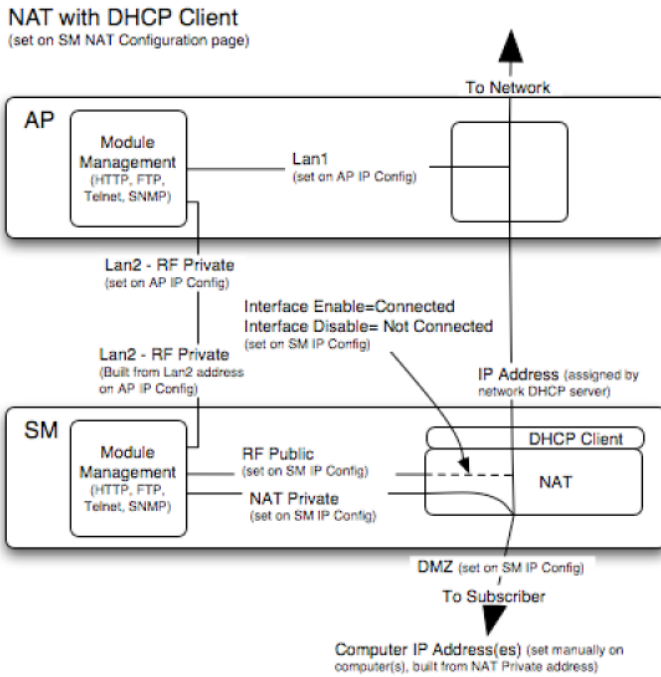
NAT with DHCP Client
(set on SM NAT Configuration page)

To Network

AP

Module Management
(HTTP, FTP, Telnet, SNMP)

Lan1
(set on AP IP Config)

Lan2 - RF Private
(set on AP IP Config)

Interface Enable=Connected
Interface Disable= Not Connected
(set on SM IP Config)

Lan2 - RF Private
(Built from Lan2 address on AP IP Config)

IP Address (assigned by network DHCP server)

SM

DHCP Client

Module Management
(HTTP, FTP, Telnet, SNMP)

RF Public
(set on SM IP Config)

NAT

NAT Private
(set on SM IP Config)

DMZ (set on SM IP Config)

To Subscriber

Computer IP Address(es) (set manually on computer(s), built from NAT Private address)